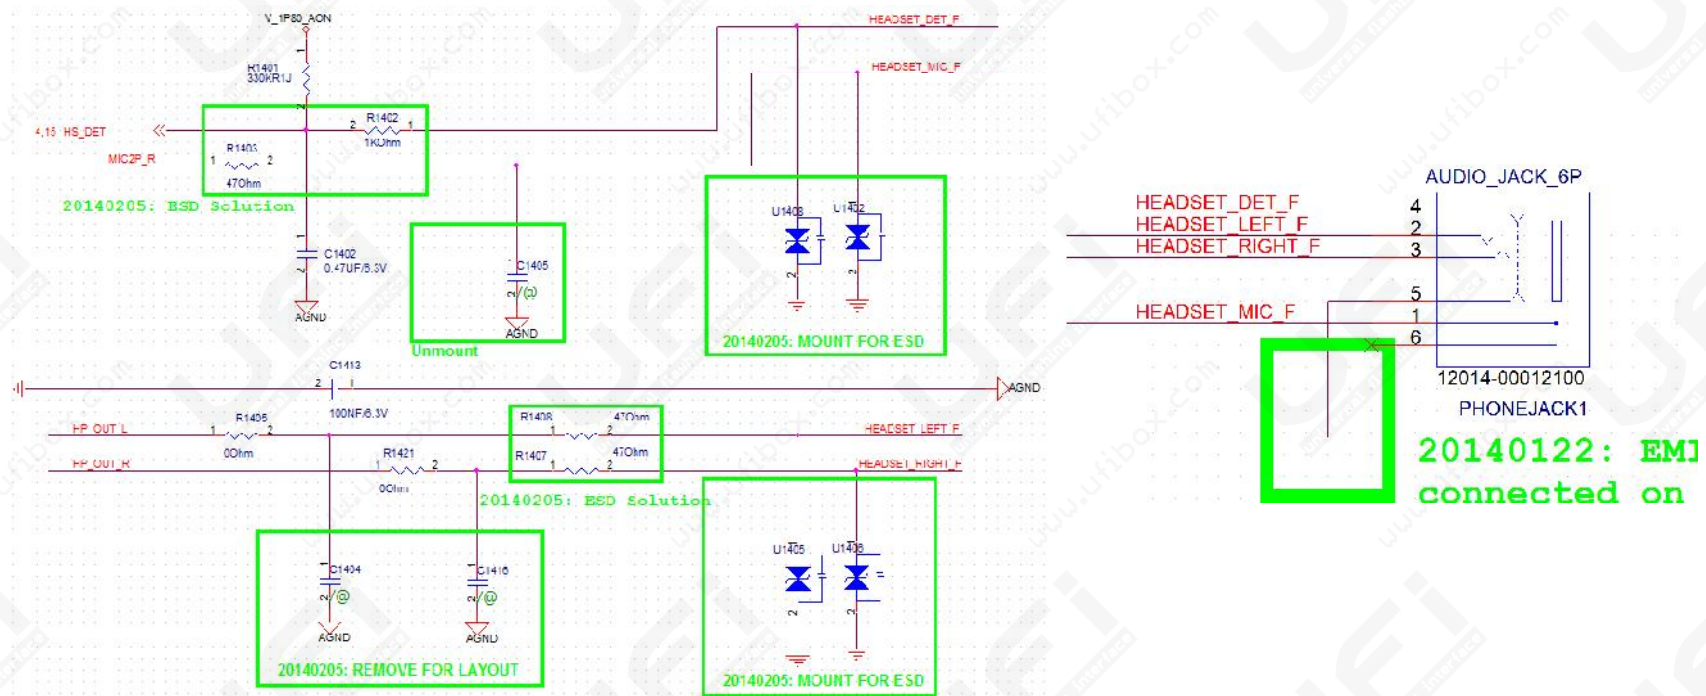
V_1P80_AON

R1401
330KR1J

4,15 HS_DET

MIC2P_R

R1402
1KOhm

R1403
47Ohm

20140205: ESD Solution

C1402
0.47UF/6.3V

AGND

C1405

AGND

Unmount

HEADSET_DET_F

HEADSET_MIC_F

U1403

U1402

20140205: MOUNT FOR ESD

C1413

AGND

100NF/6.3V

HP_OUT_L

R1405

0Ohm

HP_OUT_R

R1421

0Ohm

R1408
47Ohm

R1407
47Ohm

HEADSET_LEFT_F

HEADSET_RIGHT_F

20140205: ESD Solution

C1404

AGND

C1416

AGND

20140205: REMOVE FOR LAYOUT

U1405

U1406

20140205: MOUNT FOR ESD

AUDIO_JACK_6P

HEADSET_DET_F
HEADSET_LEFT_F
HEADSET_RIGHT_F

HEADSET_MIC_F

4
2
3
5
1
6

12014-00012100

PHONEJACK1

20140122: EM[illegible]
connected on